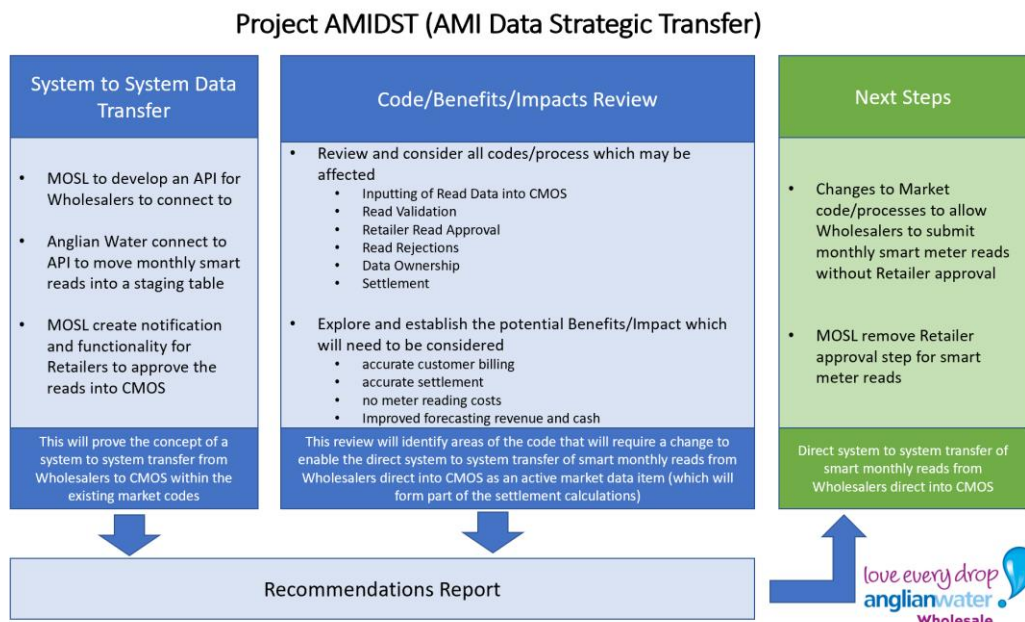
Project AMIDST (AMI Data Strategic Transfer)

System to System Data Transfer

- MOSL to develop an API for Wholesalers to connect to
- Anglian Water connect to API to move monthly smart reads into a staging table
- MOSL create notification and functionality for Retailers to approve the reads into CMOS

This will prove the concept of a system to system transfer from Wholesalers to CMOS within the existing market codes

Code/Benefits/Impacts Review

- Review and consider all codes/process which may be affected
  - Inputting of Read Data into CMOS
  - Read Validation
  - Retailer Read Approval
  - Read Rejections
  - Data Ownership
  - Settlement
- Explore and establish the potential Benefits/Impact which will need to be considered
  - accurate customer billing
  - accurate settlement
  - no meter reading costs
  - Improved forecasting revenue and cash

This review will identify areas of the code that will require a change to enable the direct system to system transfer of smart monthly reads from Wholesalers direct into CMOS as an active market data item (which will form part of the settlement calculations)

Next Steps

- Changes to Market code/processes to allow Wholesalers to submit monthly smart meter reads without Retailer approval
- MOSL remove Retailer approval step for smart meter reads

Direct system to system transfer of smart monthly reads from Wholesalers direct into CMOS

Recommendations Report

love every drop
anglianwater
Wholesale